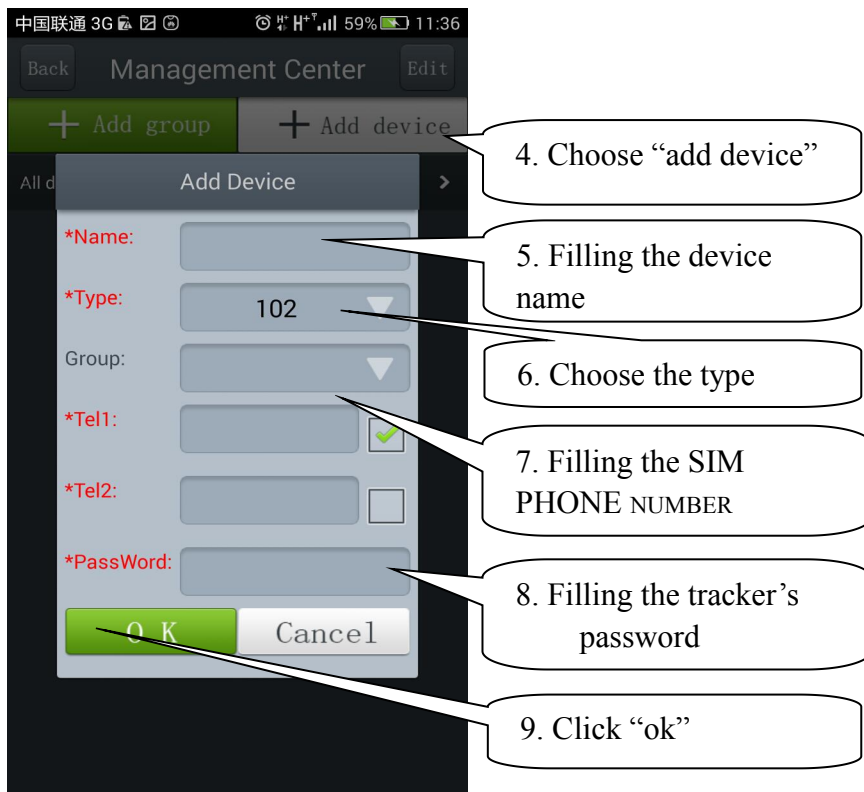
中国联通 3G 59% 11:36

Back Management Center Edit

+ Add group + Add device

4. Choose "add device"

All d Add Device

*Name:

5. Filling the device name

*Type: 102

6. Choose the type

Group:

*Tel1:

7. Filling the SIM PHONE NUMBER

*Tel2:

*PassWord:

8. Filling the tracker's password

O K Cancel

9. Click "ok"